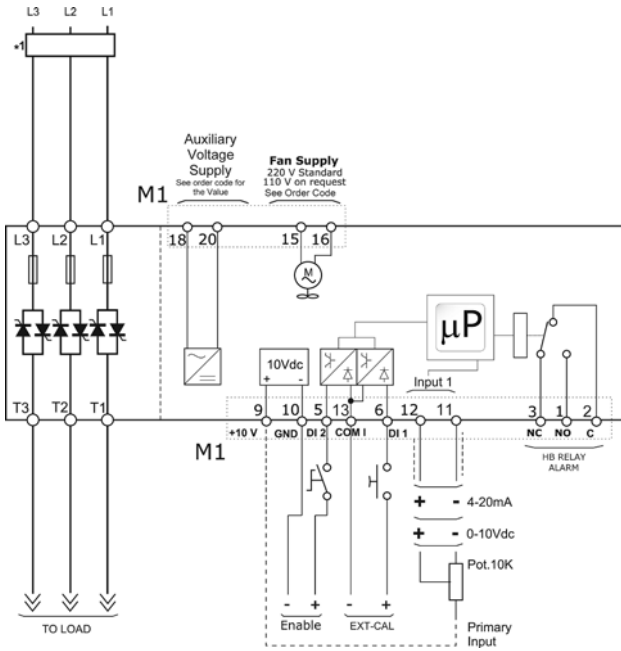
L3 L2 L1

*1

Auxiliary Voltage Supply
See order code for the Value

Fan Supply
220 V Standard
110 V on request
See Order Code

M1

L3 L2 L1

18 20 15 16

M

μP

10Vdc
+ -

Input 1

T3 T2 T1

9 10 5 13 6 12 11 3 1 2

+10 V GND DI 2 COM I DI 1 NC NO C

HB RELAY ALARM

M1

+ - 4-20mA

+ - 0-10Vdc

Pot.10K

- + - +
Enable EXT-CAL

Primary Input

TO LOAD